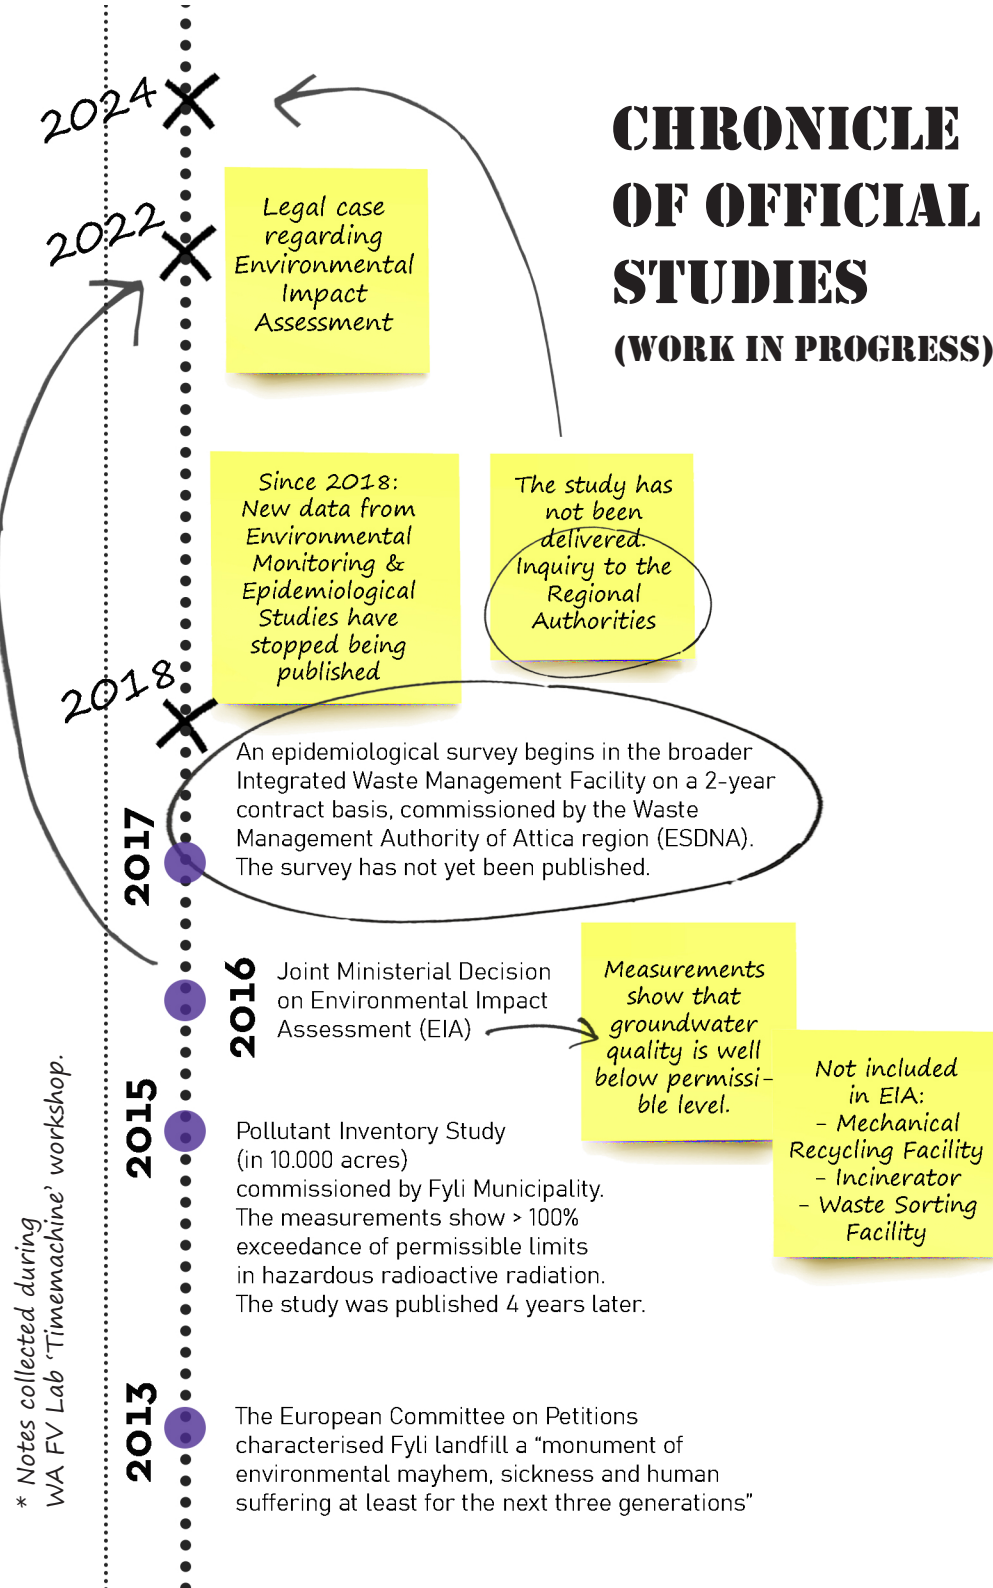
CHRONICLE OF OFFICIAL STUDIES

(WORK IN PROGRESS)

2024

2022

Legal case regarding Environmental Impact Assessment

Since 2018: New data from Environmental Monitoring & Epidemiological Studies have stopped being published

The study has not been delivered. Inquiry to the Regional Authorities

2018

An epidemiological survey begins in the broader Integrated Waste Management Facility on a 2-year contract basis, commissioned by the Waste Management Authority of Attica region (ESDNA). The survey has not yet been published.

2017

2016

Joint Ministerial Decision on Environmental Impact Assessment (EIA)

Measurements show that groundwater quality is well below permissible level.

Not included in EIA:
- Mechanical Recycling Facility
- Incinerator
- Waste Sorting Facility

2015

Pollutant Inventory Study (in 10.000 acres) commissioned by Fyli Municipality. The measurements show > 100% exceedance of permissible limits in hazardous radioactive radiation. The study was published 4 years later.

2013

The European Committee on Petitions characterised Fyli landfill a “monument of environmental mayhem, sickness and human suffering at least for the next three generations”

* Notes collected during WA FV Lab ‘Timemachine’ workshop.